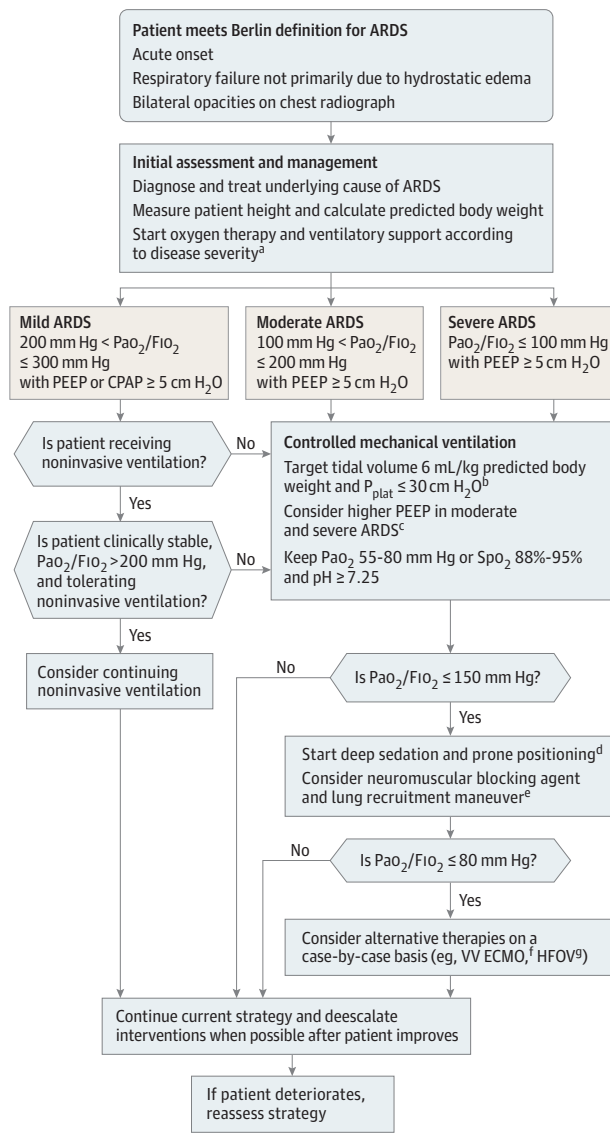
Patient meets Berlin definition for ARDS
Acute onset
Respiratory failure not primarily due to hydrostatic edema
Bilateral opacities on chest radiograph

Initial assessment and management
Diagnose and treat underlying cause of ARDS
Measure patient height and calculate predicted body weight
Start oxygen therapy and ventilatory support according to disease severity$^{a}$

Mild ARDS
200 mm Hg < $Pao_2/Fio_2$ ≤ 300 mm Hg
with PEEP or CPAP ≥ 5 cm $H_2O$

Moderate ARDS
100 mm Hg < $Pao_2/Fio_2$ ≤ 200 mm Hg
with PEEP ≥ 5 cm $H_2O$

Severe ARDS
$Pao_2/Fio_2$ ≤ 100 mm Hg
with PEEP ≥ 5 cm $H_2O$

Is patient receiving noninvasive ventilation?

No

Yes

Controlled mechanical ventilation
Target tidal volume 6 mL/kg predicted body weight and $P_{plat}$ ≤ 30 cm $H_2O^{b}$
Consider higher PEEP in moderate and severe ARDS$^{c}$
Keep $Pao_2$ 55-80 mm Hg or $Spo_2$ 88%-95% and pH ≥ 7.25

Is patient clinically stable, $Pao_2/Fio_2$ > 200 mm Hg, and tolerating noninvasive ventilation?

No

Yes

Consider continuing noninvasive ventilation

No

Is $Pao_2/Fio_2$ ≤ 150 mm Hg?

Yes

Start deep sedation and prone positioning$^{d}$
Consider neuromuscular blocking agent and lung recruitment maneuver$^{e}$

No

Is $Pao_2/Fio_2$ ≤ 80 mm Hg?

Yes

Consider alternative therapies on a case-by-case basis (eg, VV ECMO,$^{f}$ HFOV$^{g}$)

Continue current strategy and deescalate interventions when possible after patient improves

If patient deteriorates, reassess strategy